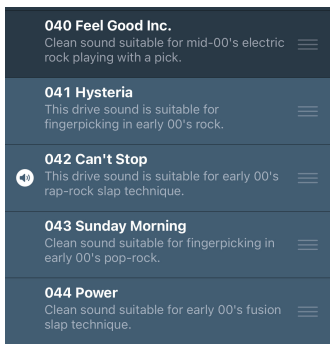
040 Feel Good Inc.
Clean sound suitable for mid-00's electric rock playing with a pick.

041 Hysteria
This drive sound is suitable for fingerpicking in early 00's rock.

042 Can't Stop
This drive sound is suitable for early 00's rap-rock slap technique.

043 Sunday Morning
Clean sound suitable for fingerpicking in early 00's pop-rock.

044 Power
Clean sound suitable for early 00's fusion slap technique.